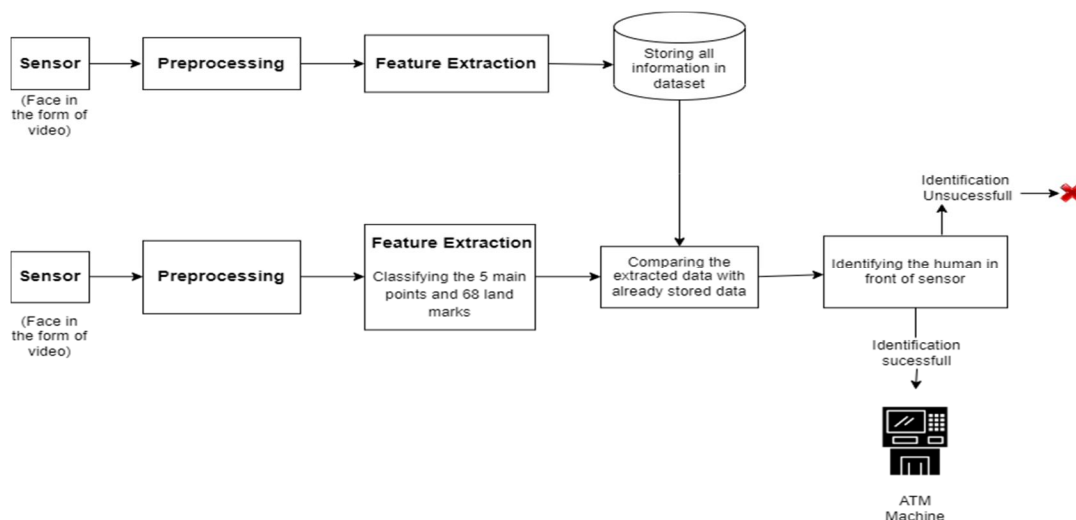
Sensor

(Face in the form of video)

Preprocessing

Feature Extraction

Storing all information in dataset

Identification Unsucessfull

Sensor

(Face in the form of video)

Preprocessing

Feature Extraction

Classifying the 5 main points and 68 land marks

Comparing the extracted data with already stored data

Identifying the human in front of sensor

Identification sucessfull

ATM Machine